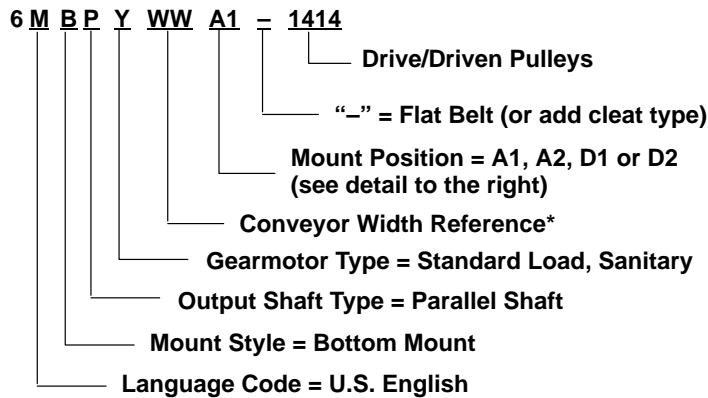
6 M B P Y WW A1 – 1414

Drive/Driven Pulleys

"–" = Flat Belt (or add cleat type)

Mount Position = A1, A2, D1 or D2 (see detail to the right)

Conveyor Width Reference*

Gearmotor Type = Standard Load, Sanitary

Output Shaft Type = Parallel Shaft

Mount Style = Bottom Mount

Language Code = U.S. English